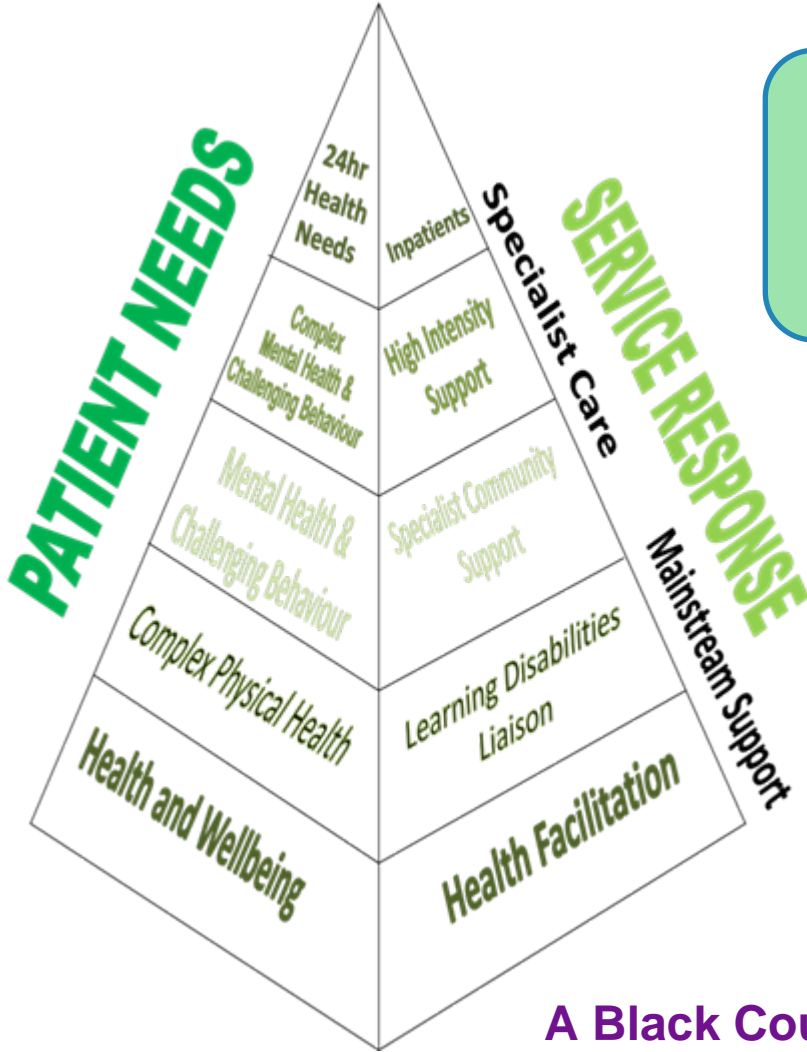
PATIENT NEEDS

24hr Health Needs

Complex Mental Health & Challenging Behaviour

Mental Health & Challenging Behaviour

Complex Physical Health

Health and Wellbeing

Inpatients

High Intensity Support

Specialist Community Support

Learning Disabilities Liaison

Health Facilitation

Specialist Care

Mainstream Support

SERVICE RESPONSE

A Black Cou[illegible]